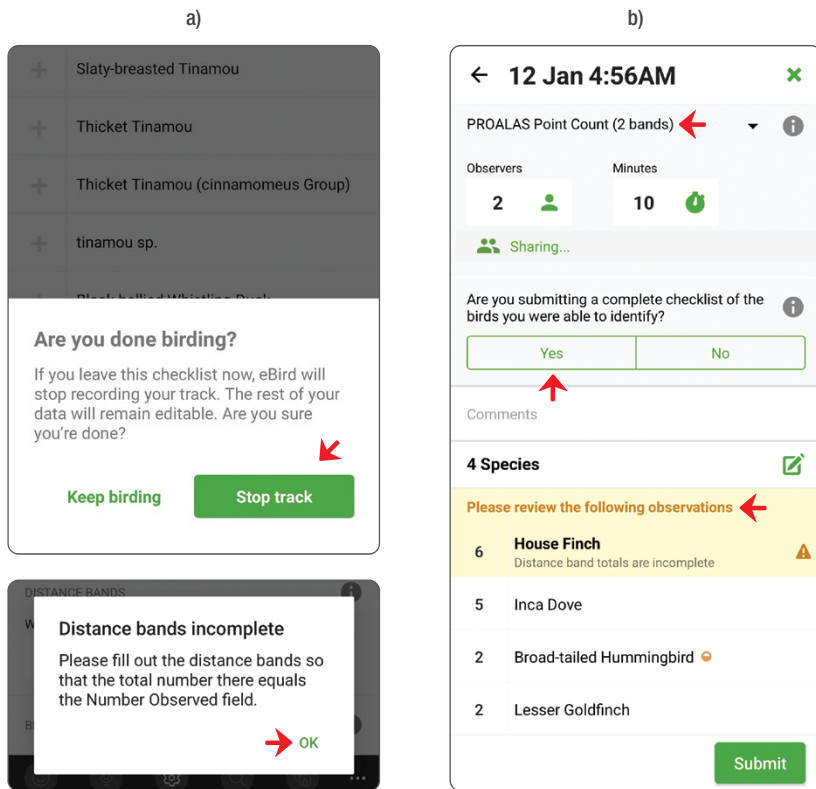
a)

Slaty-breasted Tinamou

Thicket Tinamou

Thicket Tinamou (cinnamomeus Group)

tinamou sp.

Are you done birding?

If you leave this checklist now, eBird will stop recording your track. The rest of your data will remain editable. Are you sure you're done?

Keep birding

Stop track

DISTANCE BANDS

Distance bands incomplete

Please fill out the distance bands so that the total number there equals the Number Observed field.

OK

b)

12 Jan 4:56AM

PROALAS Point Count (2 bands)

Observers

2

Minutes

10

Sharing...

Are you submitting a complete checklist of the birds you were able to identify?

Yes

No

Comments

4 Species

Please review the following observations

6 House Finch
Distance band totals are incomplete

5 Inca Dove

2 Broad-tailed Hummingbird

2 Lesser Goldfinch

Submit